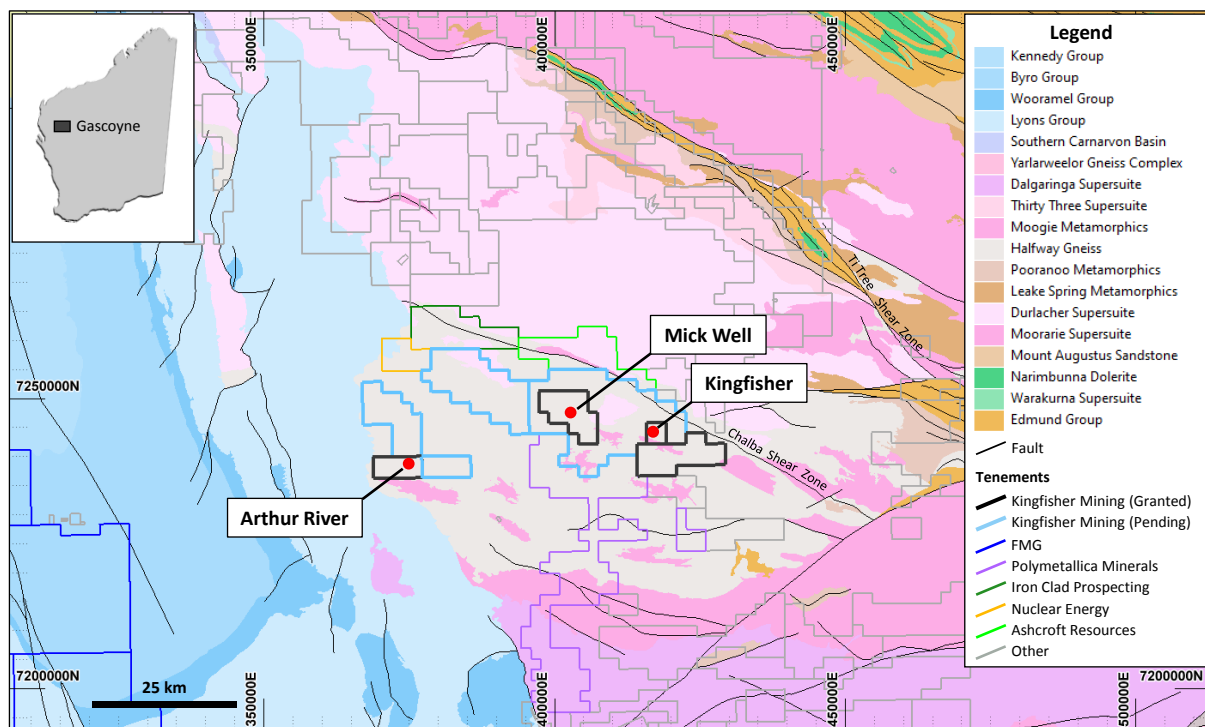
Gascoyne

350000E

400000E

450000E

Legend

Kennedy Group

Byro Group

Wooramel Group

Lyons Group

Southern Carnarvon Basin

Yarlarweelor Gneiss Complex

Dalgaringa Supersuite

Thirty Three Supersuite

Moogie Metamorphics

Halfway Gneiss

Pooranoo Metamorphics

Leake Spring Metamorphics

Durlacher Supersuite

Moorarie Supersuite

Mount Augustus Sandstone

Narimbunna Dolerite

Warakurna Supersuite

Edmund Group

Fault

Tenements

Kingfisher Mining (Granted)

Kingfisher Mining (Pending)

FMG

Polymetallica Minerals

Iron Clad Prospecting

Nuclear Energy

Ashcroft Resources

Other

Ti Tree Shear Zone

Mick Well

Kingfisher

Chalba Shear Zone

7250000N

Arthur River

7200000N

25 km

350000E

400000E

450000E

7200000N